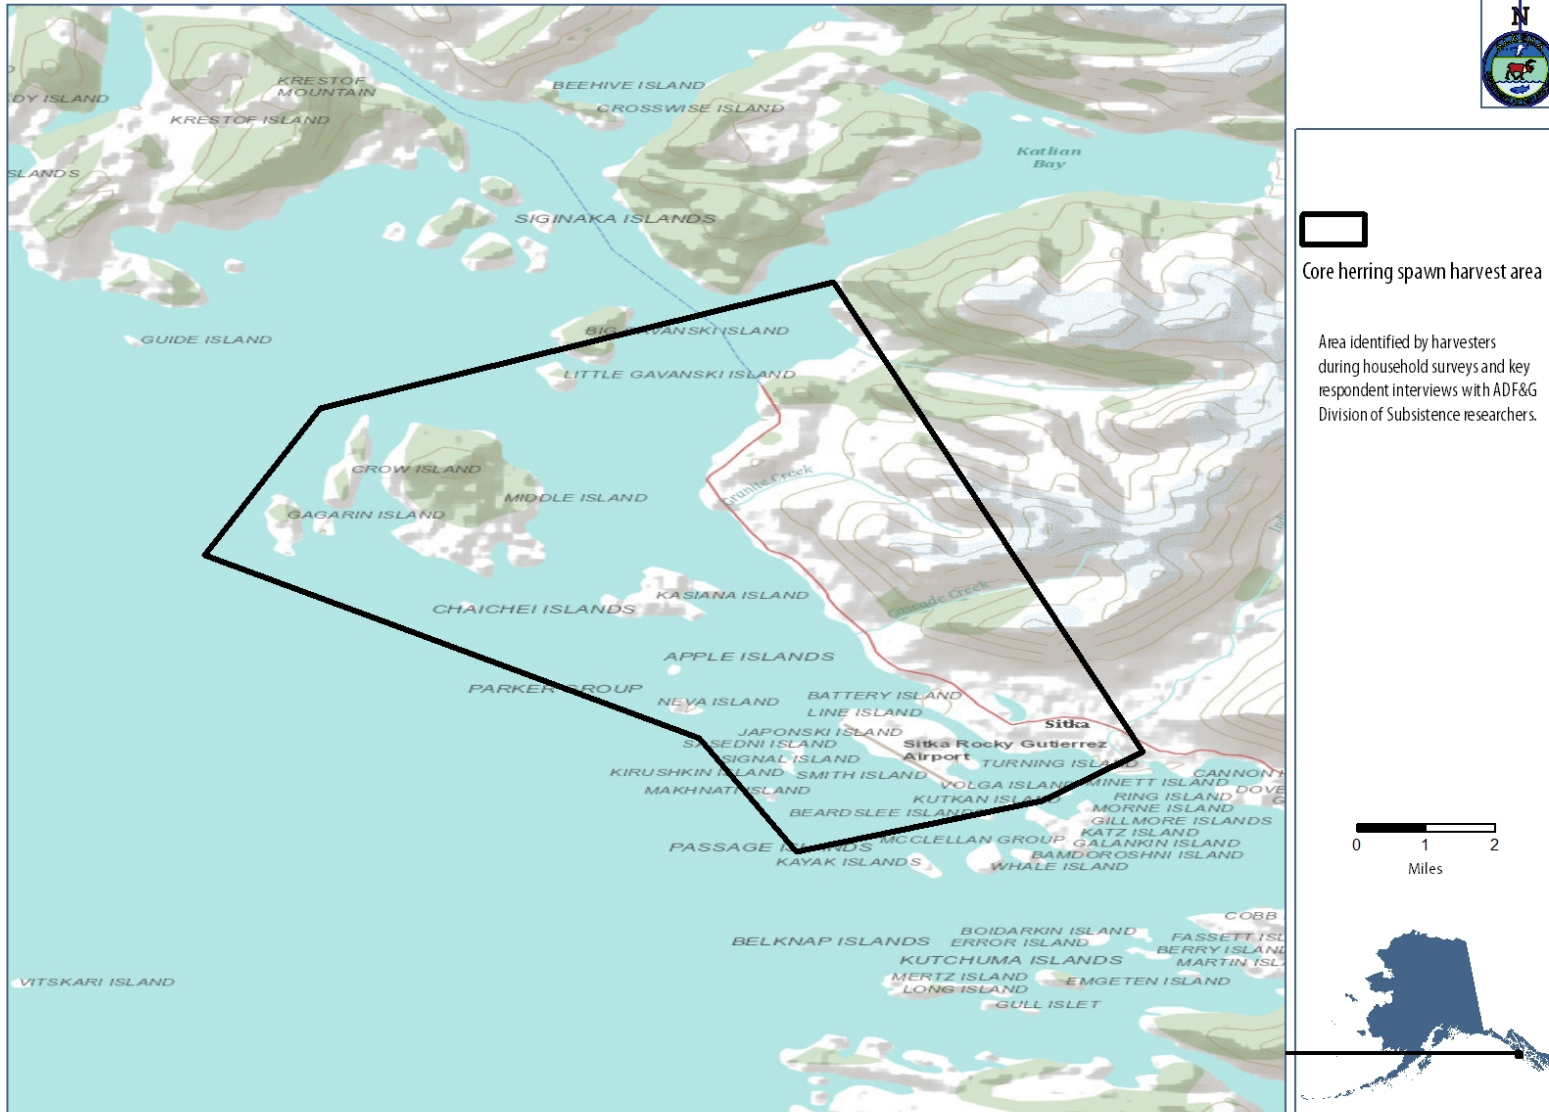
N

Core herring spawn harvest area

Area identified by harvesters during household surveys and key respondent interviews with ADF&G Division of Subsistence researchers.

0 1 2
Miles

DY ISLAND
KRESTOF MOUNTAIN
KRESTOF ISLAND
SLANDS
BEEHIVE ISLAND
CROSSWISE ISLAND
Katlian Bay
SIGINAKA ISLANDS
GUIDE ISLAND
BIG GAVANSKI ISLAND
LITTLE GAVANSKI ISLAND
CROW ISLAND
MIDDLE ISLAND
GAGARIN ISLAND
Granite Creek
Cascade Creek
KASIANA ISLAND
CHAICHEI ISLANDS
APPLE ISLANDS
PARKER GROUP
NEVA ISLAND
BATTERY ISLAND
LINE ISLAND
Sitka
JAPONSKI ISLAND
SASEDNI ISLAND
Sitka Rocky Gutierrez Airport
SIGNAL ISLAND
TURNING ISLAND
KIRUSHKIN ISLAND
SMITH ISLAND
CANNON
MAKHNATI ISLAND
VOLGA ISLAND
MINETT ISLAND
DOVE
KUTKAN ISLAND
RING ISLAND
BEARDSLEE ISLANDS
MORNE ISLAND
GILLMORE ISLANDS
KATZ ISLAND
MCCLELLAN GROUP
GALANKIN ISLAND
PASSAGE ISLANDS
BAMDOROSHNI ISLAND
KAYAK ISLANDS
WHALE ISLAND
COBB
BOIDARKIN ISLAND
FASSETT ISL
BELKNAP ISLANDS
ERROR ISLAND
BERRY ISLAND
KUTCHUMA ISLANDS
MARTIN ISL
MERTZ ISLAND
EMGETEN ISLAND
LONG ISLAND
GULL ISLET
VITSKARI ISLAND